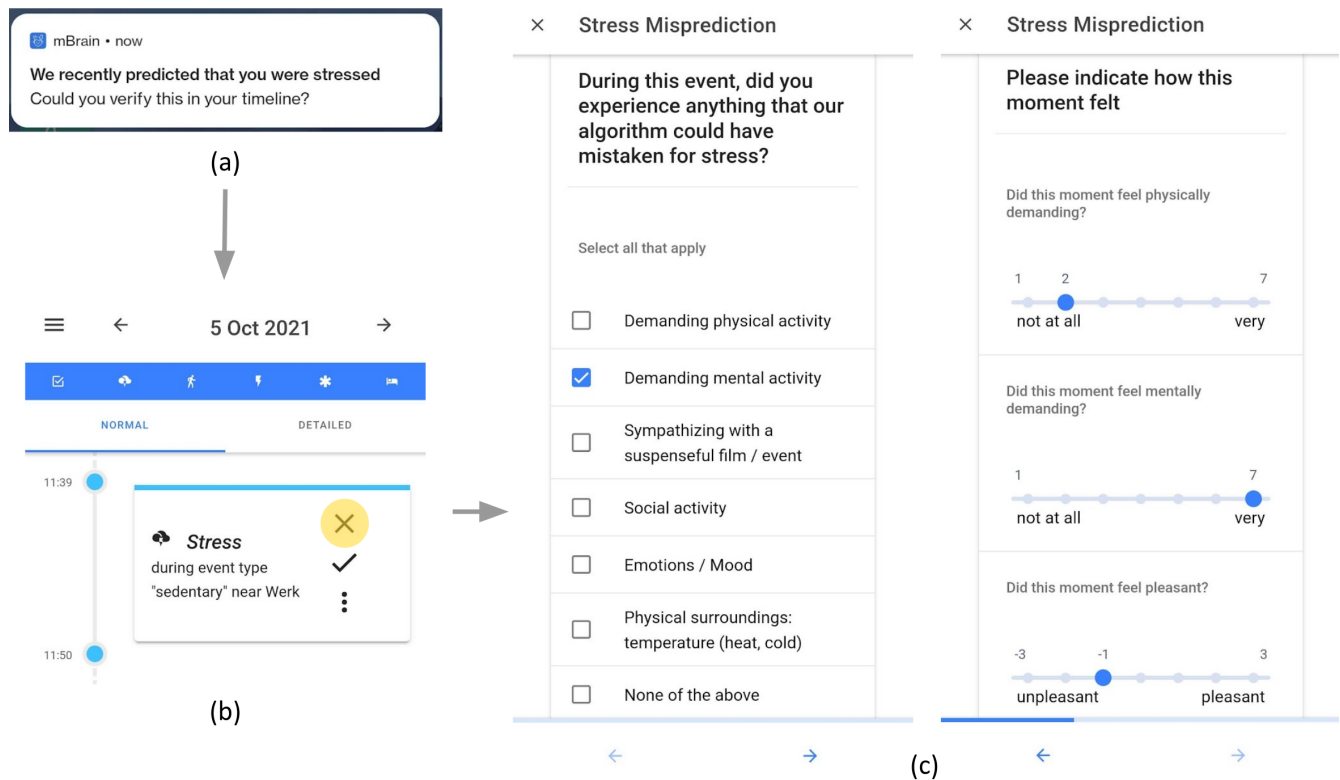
mBrain • now

We recently predicted that you were stressed
Could you verify this in your timeline?

(a)

5 Oct 2021

NORMAL

DETAILED

11:39

Stress
during event type "sedentary" near Werk

11:50

(b)

Stress Misprediction

During this event, did you experience anything that our algorithm could have mistaken for stress?

Select all that apply

Demanding physical activity

Demanding mental activity

Sympathizing with a suspenseful film / event

Social activity

Emotions / Mood

Physical surroundings: temperature (heat, cold)

None of the above

Stress Misprediction

Please indicate how this moment felt

Did this moment feel physically demanding?

1 2 7
not at all very

Did this moment feel mentally demanding?

1 7
not at all very

Did this moment feel pleasant?

-3 -1 3
unpleasant pleasant

(c)